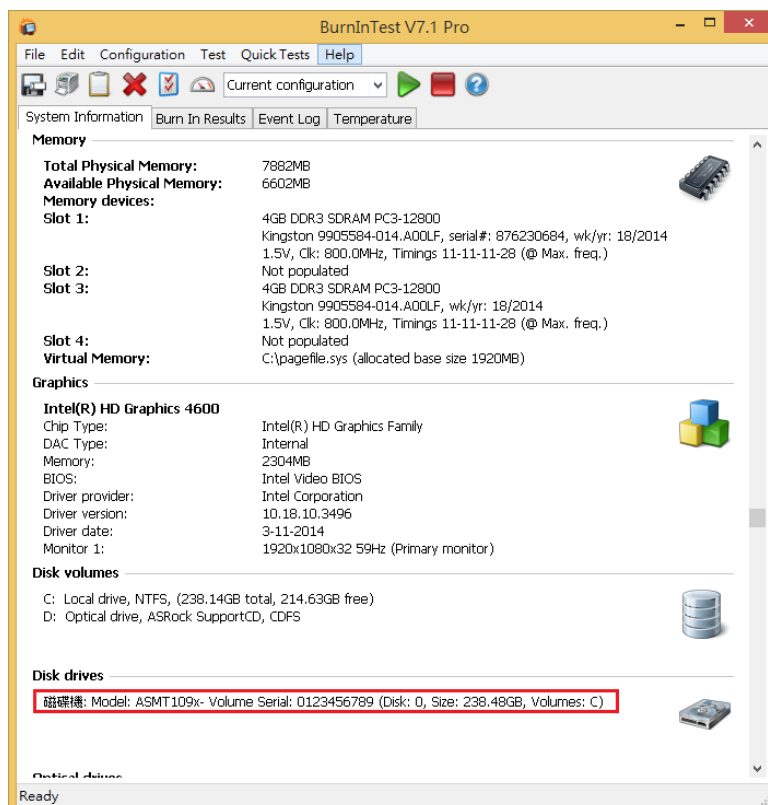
BurnInTest V7.1 Pro

File Edit Configuration Test Quick Tests Help

Current configuration

System Information | Burn In Results | Event Log | Temperature

Memory

| | |
|---|---|
| Total Physical Memory: | 7882MB |
| Available Physical Memory: | 6602MB |
| Memory devices: | |
| Slot 1: | 4GB DDR3 SDRAM PC3-12800 Kingston 9905584-014.A00LF, serial#: 876230684, wk/yr: 18/2014 1.5V, Clk: 800.0MHz, Timings 11-11-11-28 (@ Max. freq.) |
| Slot 2: | Not populated |
| Slot 3: | 4GB DDR3 SDRAM PC3-12800 Kingston 9905584-014.A00LF, wk/yr: 18/2014 1.5V, Clk: 800.0MHz, Timings 11-11-11-28 (@ Max. freq.) |
| Slot 4: | Not populated |
| Virtual Memory: | C:\pagefile.sys (allocated base size 1920MB) |

Graphics

Intel(R) HD Graphics 4600

| | |
|---|---|
| Chip Type: | Intel(R) HD Graphics Family |
| DAC Type: | Internal |
| Memory: | 2304MB |
| BIOS: | Intel Video BIOS |
| Driver provider: | Intel Corporation |
| Driver version: | 10.18.10.3496 |
| Driver date: | 3-11-2014 |
| Monitor 1: | 1920x1080x32 59Hz (Primary monitor) |

Disk volumes

C: Local drive, NTFS, (238.14GB total, 214.63GB free)
D: Optical drive, ASRock SupportCD, CDFS

Disk drives

磁碟機: Model: ASMT109x- Volume Serial: 0123456789 (Disk: 0, Size: 238.48GB, Volumes: C)

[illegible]

Ready